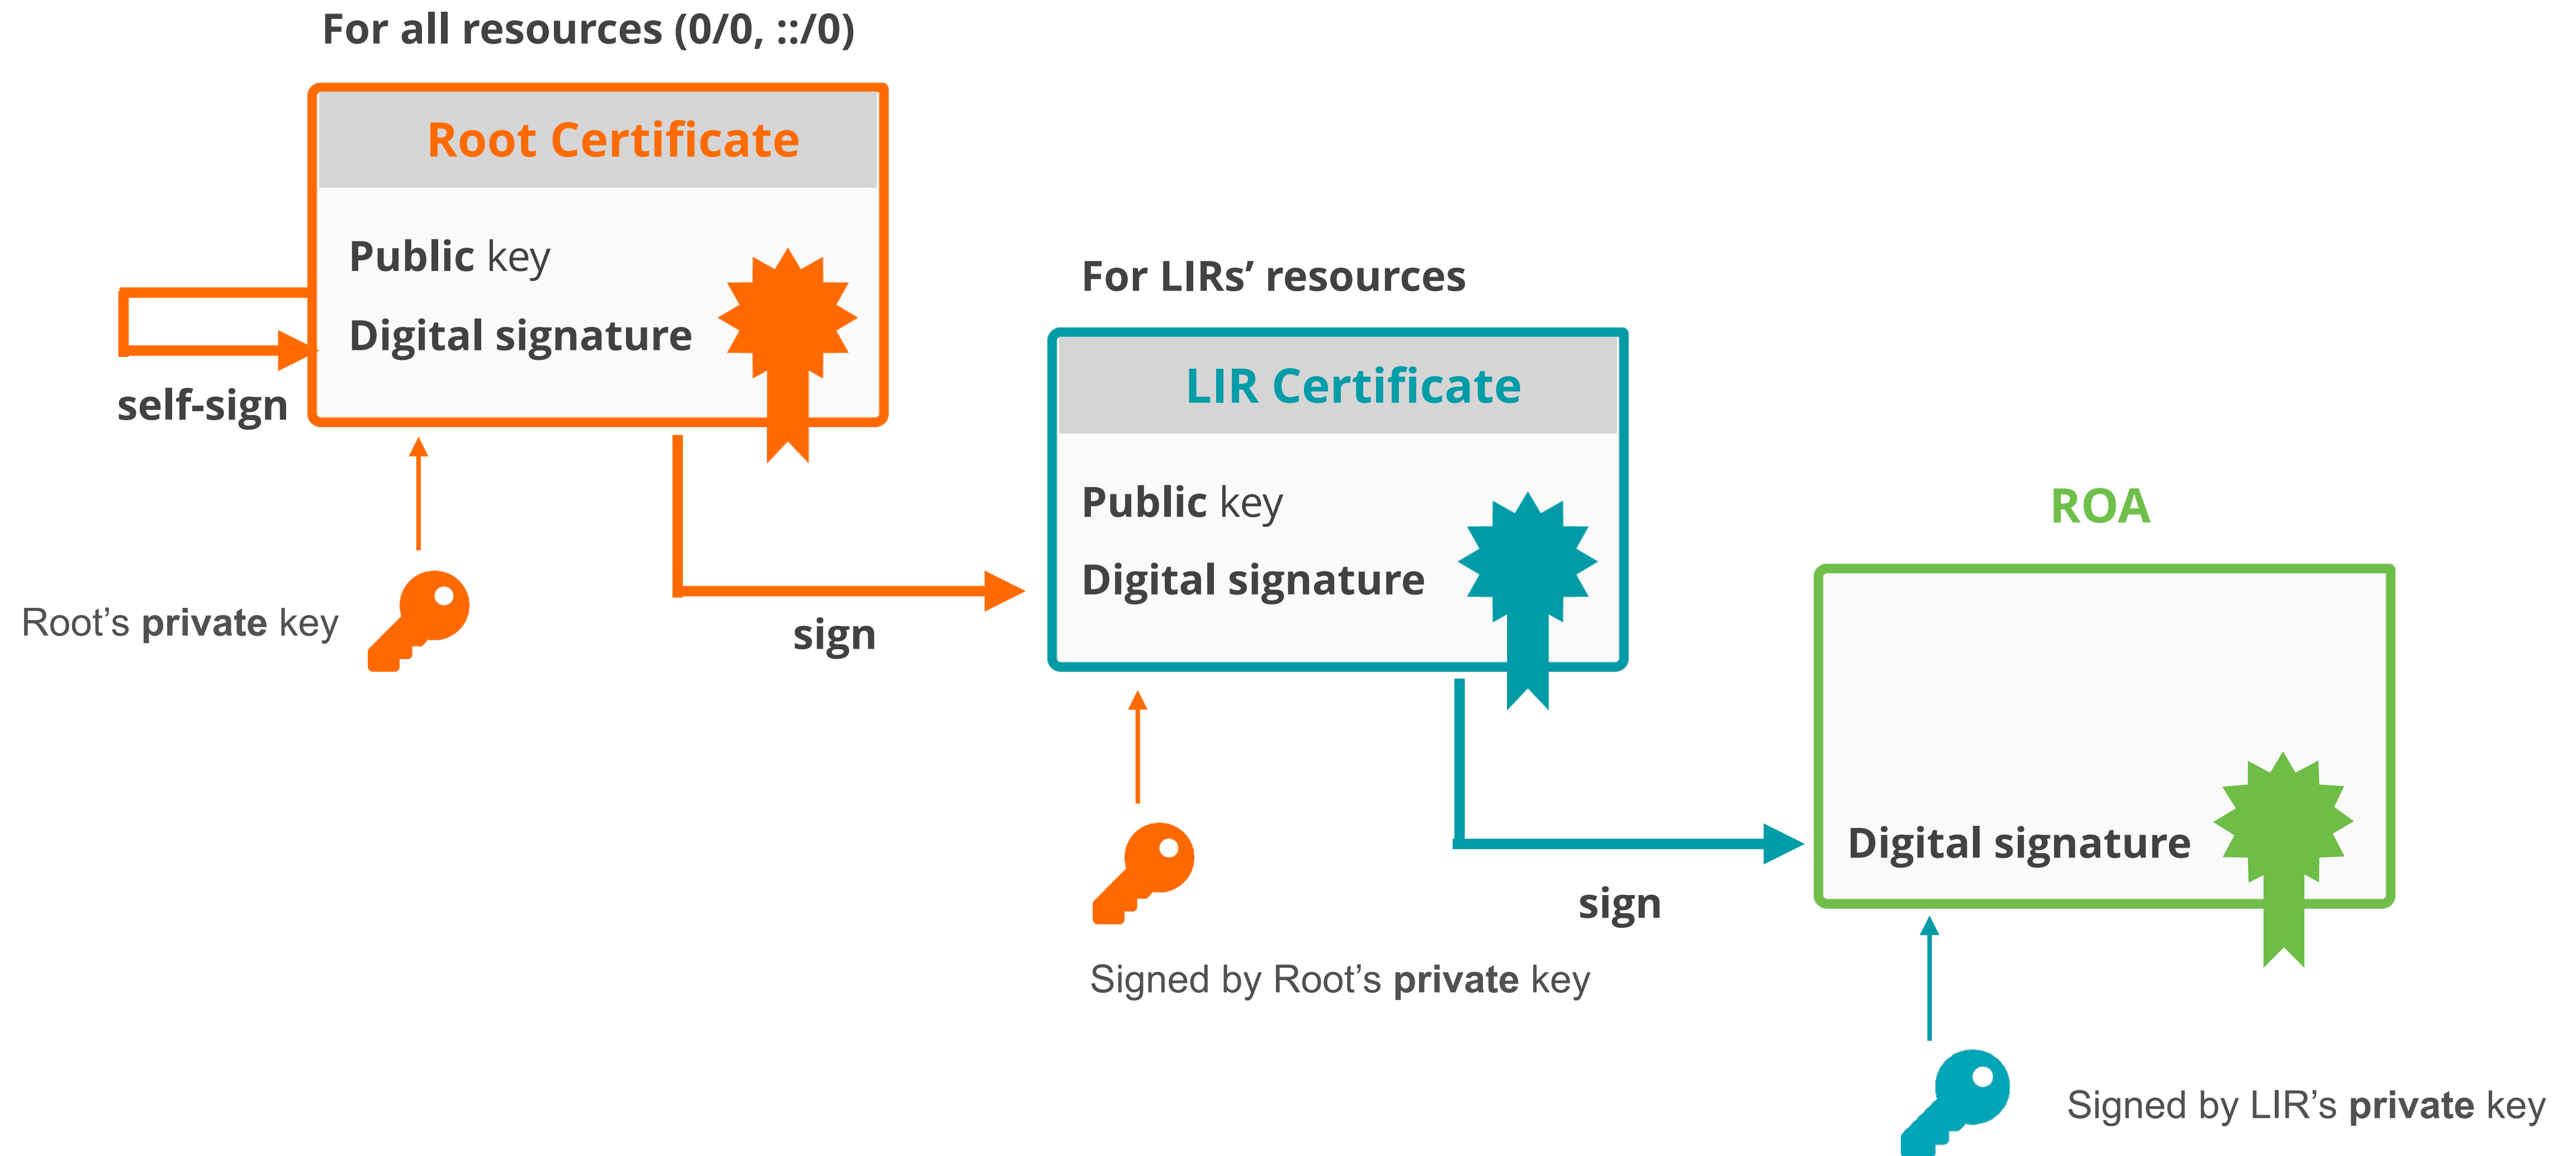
For all resources (0/0, ::/0)

Root Certificate

Public key

Digital signature

self-sign

Root’s private key

sign

For LIRs’ resources

LIR Certificate

Public key

Digital signature

Signed by Root’s private key

sign

ROA

Digital signature

Signed by LIR’s private key